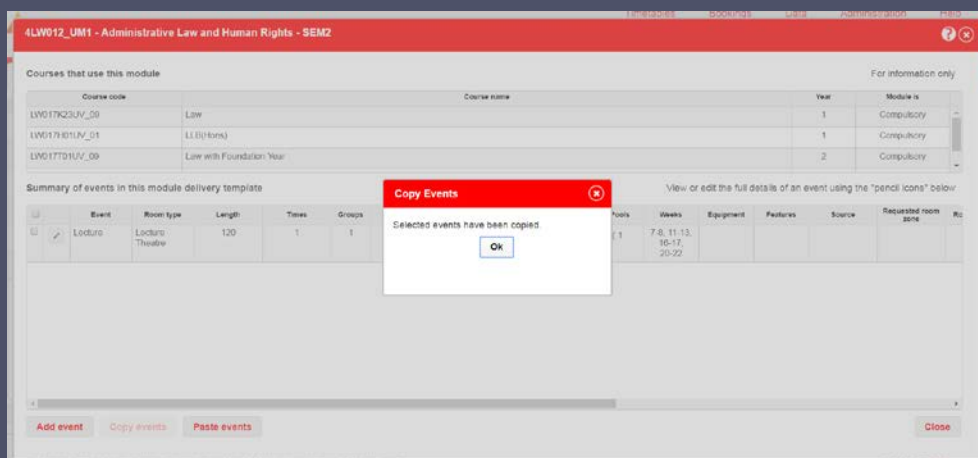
Timetables Bookings Data Administration Help

4LW012_UM1 - Administrative Law and Human Rights - SEM2

Courses that use this module

For information only

| Course code | Course name | Year | Module is |
|---|---|---|---|
| LW017K23UV_09 | Law | 1 | Compulsory |
| LW017H01UV_01 | LLB(Hons) | 1 | Compulsory |
| LW017T01UV_09 | Law with Foundation Year | 2 | Compulsory |

Summary of events in this module delivery template

View or edit the full details of an event using the "pencil icons" below

| | | Event | Room type | Length | Times | Groups | | Pools | Weeks | Equipment | Features | Source | Requested room zone | Ro |
|---|---|---|---|---|---|---|---|---|---|---|---|---|---|---|
| | | Lecture | Lecture Theatre | 120 | 1 | 1 | | 1 | 7-8, 11-13, 16-17, 20-22 | | | | | |

Copy Events

Selected events have been copied.

Ok

Add event Copy events Paste events

Close